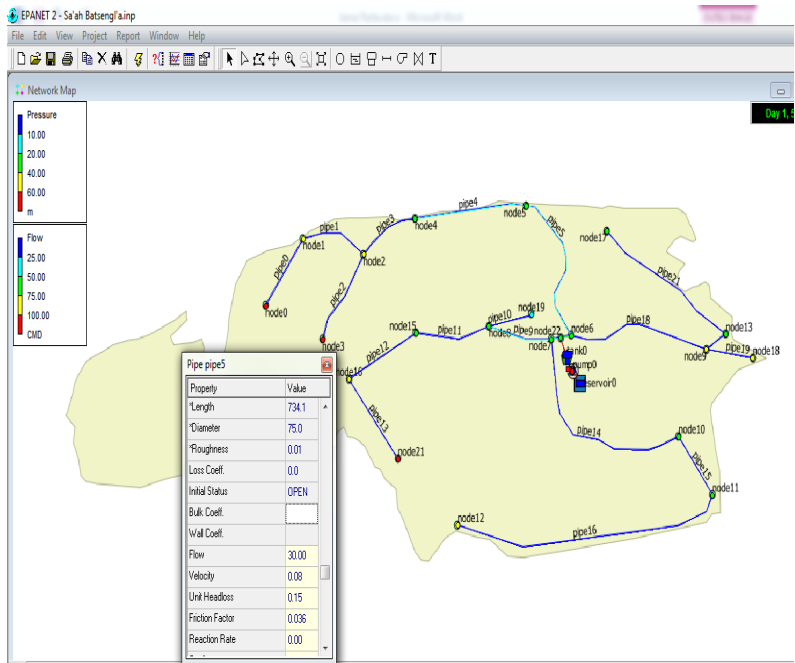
EPANET 2 - Sa'ah Batsengi'a.inp

File Edit View Project Report Window Help

Network Map

Day 1,

Pressure
10.00
20.00
40.00
60.00
m

Flow
25.00
50.00
75.00
100.00
CMD

pipe4
node5
pipe1
pipe3
node4
pipe5
node17
node1
node2
pipe0
pipe21
pipe2
node19
node0
node15
pipe10
pipe18
node13
pipe11
node8
pipe9
node22
node6
pipe19
node18
node3
pipe12
node7
node9
node16
tank0
pump0
servoir0
pipe13
pipe14
node10
node21
pipe15
node11
node12
pipe16

Pipe pipe5

| Property | Value |
|---|---|
| *Length | 734.1 |
| *Diameter | 75.0 |
| *Roughness | 0.01 |
| Loss Coeff. | 0.0 |
| Initial Status | OPEN |
| Bulk Coeff. | |
| Wall Coeff. | |
| Flow | 30.00 |
| Velocity | 0.08 |
| Unit Headloss | 0.15 |
| Friction Factor | 0.036 |
| Reaction Rate | 0.00 |